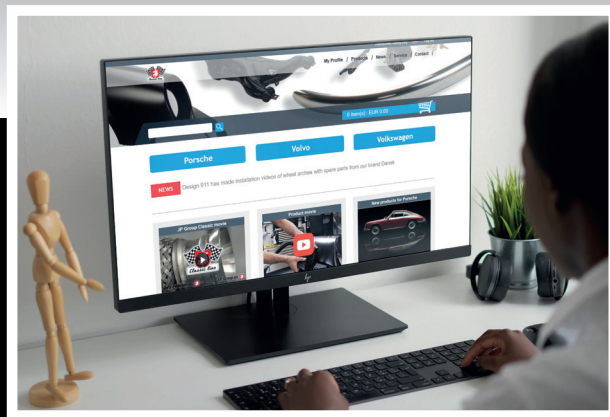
My Profile | Products | News | Service | Contact |

0 Item(s) - EUR 0.00

Porsche

Volvo

Volkswagen

NEWS

Design 911 has made installation videos of wheel arches with spare parts from our brand Dansk

JP Group Classic movie

Product movie

New products for Porsche

Classic Line